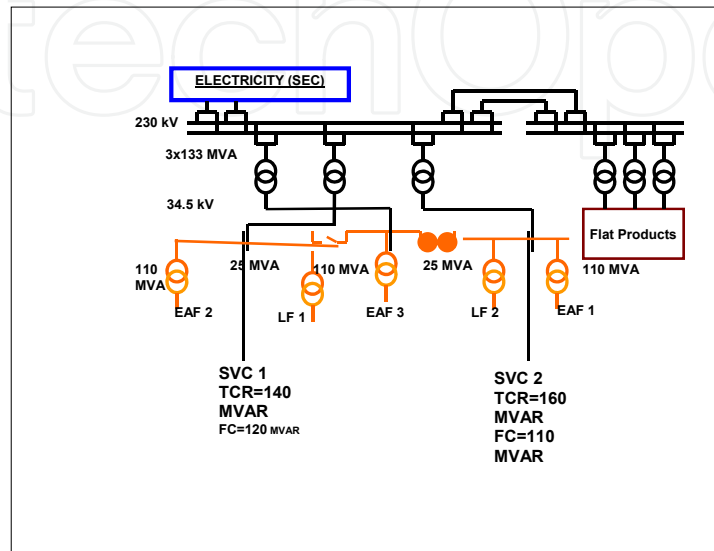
ELECTRICITY (SEC)

230 kV

3x133 MVA

34.5 kV

Flat Products

110 MVA

25 MVA

110 MVA

25 MVA

110 MVA

EAF 2

LF 1

EAF 3

LF 2

EAF 1

SVC 1
TCR=140
MVAR
FC=120 MVAR

SVC 2
TCR=160
MVAR
FC=110
MVAR